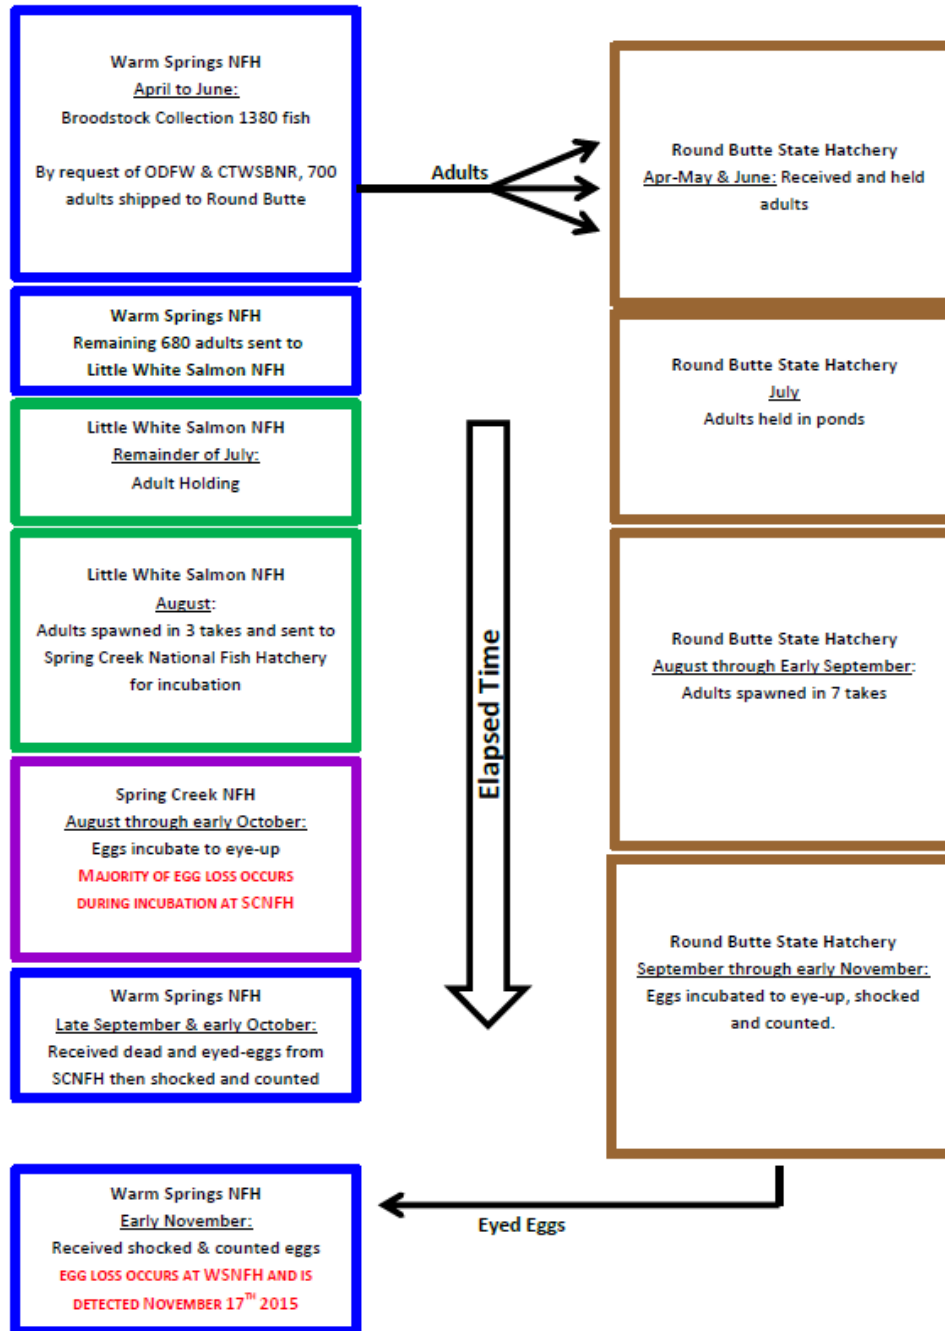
Warm Springs NFH
April to June:
Broodstock Collection 1380 fish

By request of ODFW & CTWSBNR, 700 adults shipped to Round Butte

Adults

Round Butte State Hatchery
Apr-May & June: Received and held adults

Warm Springs NFH
Remaining 680 adults sent to Little White Salmon NFH

Round Butte State Hatchery
July
Adults held in ponds

Little White Salmon NFH
Remainder of July:
Adult Holding

Little White Salmon NFH
August:
Adults spawned in 3 takes and sent to Spring Creek National Fish Hatchery for incubation

Elapsed Time

Round Butte State Hatchery
August through Early September:
Adults spawned in 7 takes

Spring Creek NFH
August through early October:
Eggs incubate to eye-up
MAJORITY OF EGG LOSS OCCURS DURING INCUBATION AT SCNFH

Warm Springs NFH
Late September & early October:
Received dead and eyed-eggs from SCNFH then shocked and counted

Round Butte State Hatchery
September through early November:
Eggs incubated to eye-up, shocked and counted.

Eyed Eggs

Warm Springs NFH
Early November:
Received shocked & counted eggs
EGG LOSS OCCURS AT WSNFH AND IS DETECTED NOVEMBER $17^{TH}$ 2015